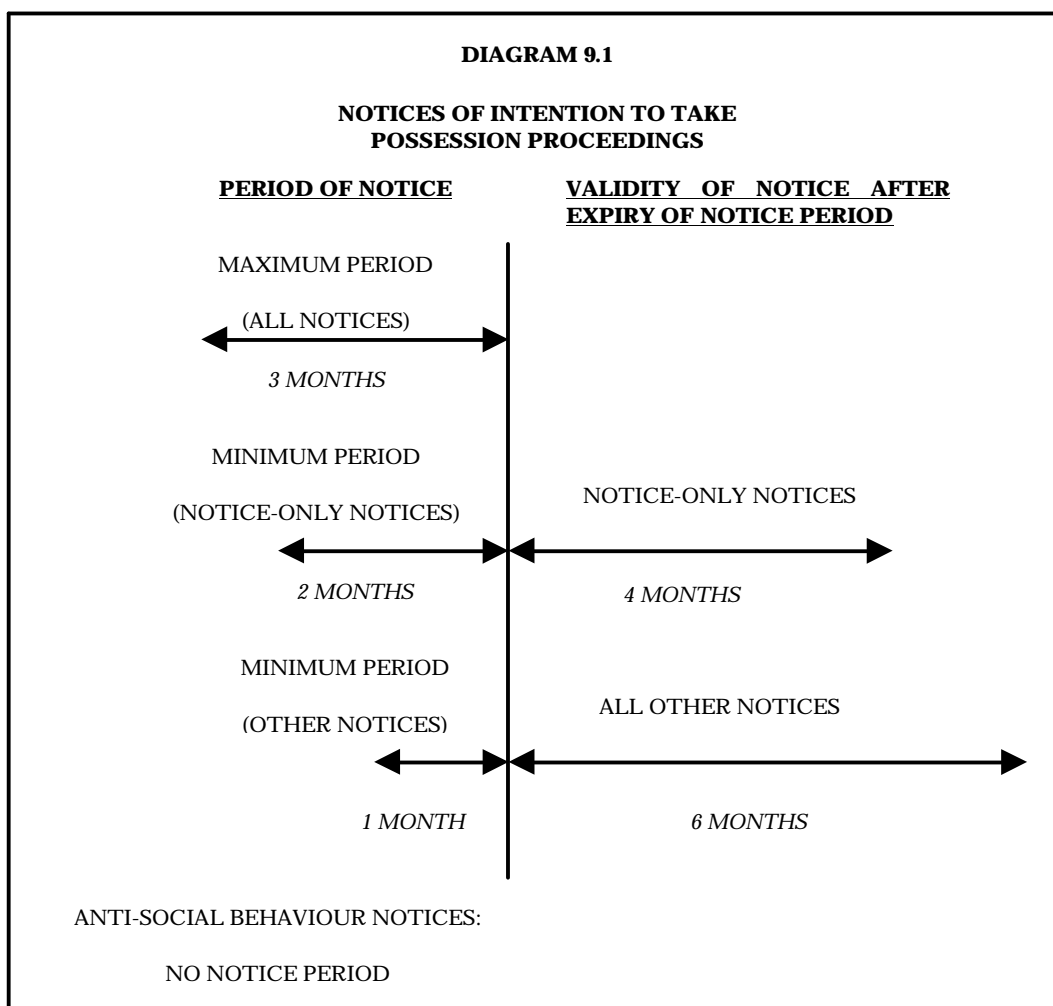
DIAGRAM 9.1

NOTICES OF INTENTION TO TAKE POSSESSION PROCEEDINGS

PERIOD OF NOTICE

VALIDITY OF NOTICE AFTER EXPIRY OF NOTICE PERIOD

MAXIMUM PERIOD

(ALL NOTICES)

3 MONTHS

MINIMUM PERIOD

(NOTICE-ONLY NOTICES)

NOTICE-ONLY NOTICES

2 MONTHS

4 MONTHS

MINIMUM PERIOD

(OTHER NOTICES)

ALL OTHER NOTICES

1 MONTH

6 MONTHS

ANTI-SOCIAL BEHAVIOUR NOTICES:

NO NOTICE PERIOD